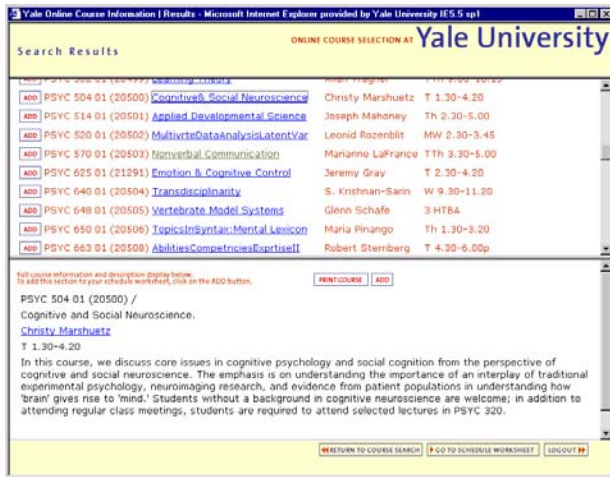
Yale Online Course Information | Results - Microsoft Internet Explorer provided by Yale University IE5.5 sp1

Search Results

ONLINE COURSE SELECTION AT Yale University

| | | | |
|---|---|---|---|
| ADD | PSYC 502 01 (20499) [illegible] | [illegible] | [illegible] |
| ADD | PSYC 504 01 (20500) Cognitive& Social Neuroscience | Christy Marshuetz | T 1.30-4.20 |
| ADD | PSYC 514 01 (20501) Applied Developmental Science | Joseph Mahoney | Th 2.30-5.00 |
| ADD | PSYC 520 01 (20502) MultivrteDataAnalysisLatentVar | Leonid Rozenblit | MW 2.30-3.45 |
| ADD | PSYC 570 01 (20503) Nonverbal Communication | Marianne LaFrance | TTh 3.30-5.00 |
| ADD | PSYC 625 01 (21291) Emotion & Cognitive Control | Jeremy Gray | T 2.30-4.20 |
| ADD | PSYC 640 01 (20504) Transdisciplinarity | S. Krishnan-Sarin | W 9.30-11.20 |
| ADD | PSYC 648 01 (20505) Vertebrate Model Systems | Glenn Schafe | 3 HTBA |
| ADD | PSYC 650 01 (20506) TopicsInSyntax:Mental Lexicon | Maria Pinango | Th 1.30-3.20 |
| ADD | PSYC 663 01 (20508) AbilitiesCompetnciesExprtiseII | Robert Sternberg | T 4.30-6.00p |

Full course information and description display below.
To add this section to your schedule worksheet, click on the ADD button.

PRINT COURSE ADD

PSYC 504 01 (20500) /
Cognitive and Social Neuroscience.
Christy Marshuetz
T 1.30-4.20
In this course, we discuss core issues in cognitive psychology and social cognition from the perspective of cognitive and social neuroscience. The emphasis is on understanding the importance of an interplay of traditional experimental psychology, neuroimaging research, and evidence from patient populations in understanding how 'brain' gives rise to 'mind.' Students without a background in cognitive neuroscience are welcome; in addition to attending regular class meetings, students are required to attend selected lectures in PSYC 320.

RETURN TO COURSE SEARCH | GO TO SCHEDULE WORKSHEET | LOGOUT